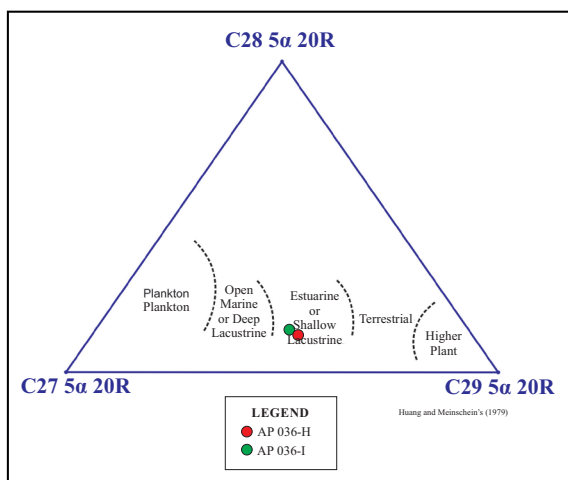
C28 5α 20R

Plankton Plankton

Open Marine or Deep Lacustrine

Estuarine or Shallow Lacustrine

Terrestrial

Higher Plant

C27 5α 20R

C29 5α 20R

LEGEND
AP 036-H
AP 036-I

Huang and Meinschein's (1979)